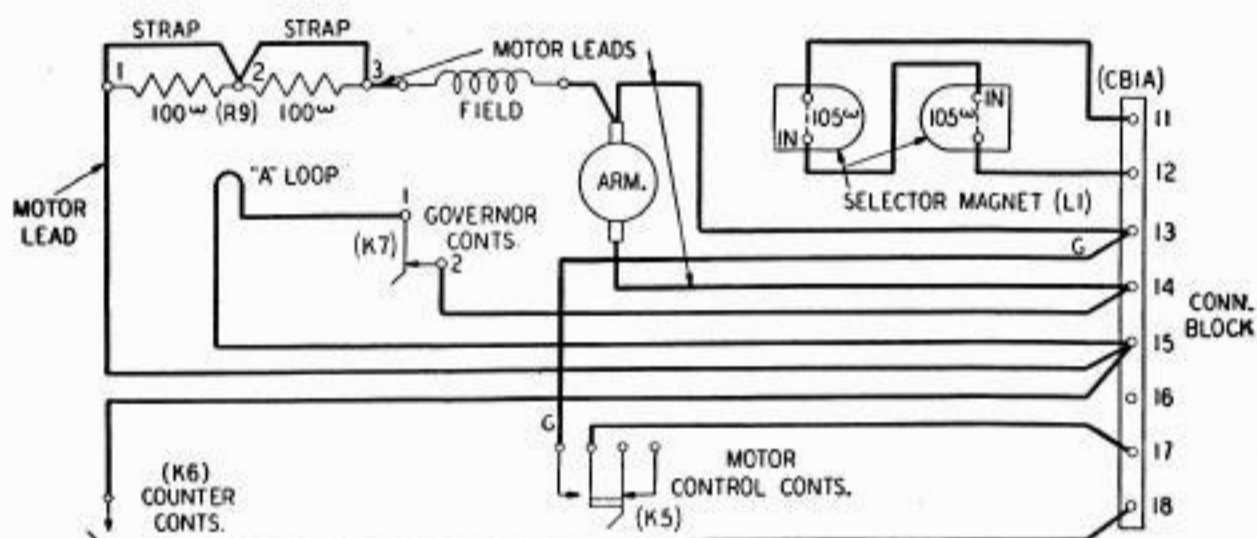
STRAP
STRAP
MOTOR LEADS
1
2
3
100ω
(R9)
100ω
FIELD
(CB1A)
IN
105ω
105ω
IN
11
12
SELECTOR MAGNET (L1)
ARM.
"A" LOOP
1
GOVERNOR CONTS.
MOTOR LEAD
(K7)
2
13
G
14
CONN. BLOCK
15
16
G
17
MOTOR CONTROL CONTS.
(K6) COUNTER CONTS.
(K5)
18